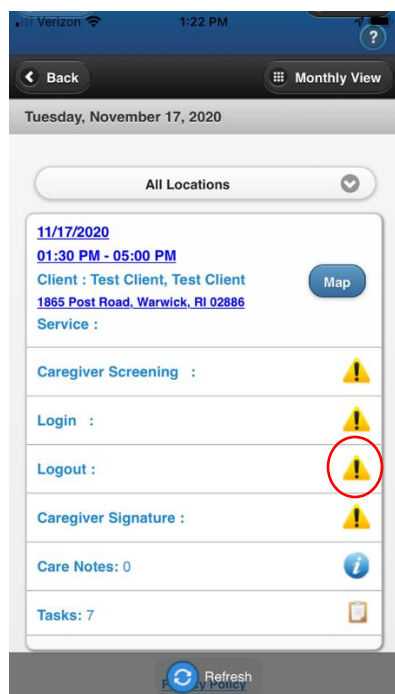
Verizon 1:22 PM

?

Back

Monthly View

Tuesday, November 17, 2020

All Locations

11/17/2020
01:30 PM - 05:00 PM
Client : Test Client, Test Client
1865 Post Road, Warwick, RI 02886
Service :

Map

Caregiver Screening :

Login :

Logout :

Caregiver Signature :

Care Notes: 0

Tasks: 7

Refresh

Privacy Policy